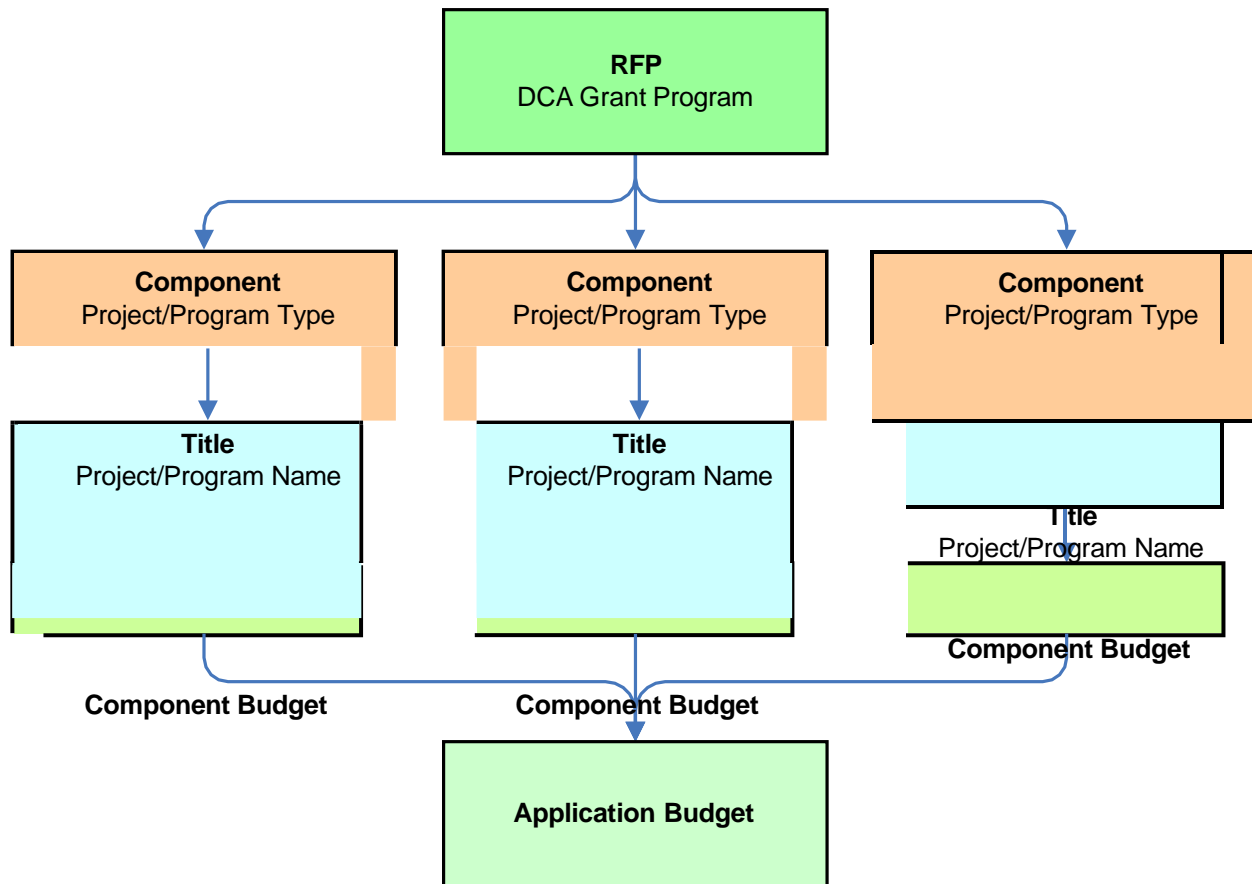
RFP
DCA Grant Program

Component
Project/Program Type

Component
Project/Program Type

Component
Project/Program Type

Title
Project/Program Name

Title
Project/Program Name

Title
Project/Program Name

Component Budget

Component Budget

Component Budget

Application Budget